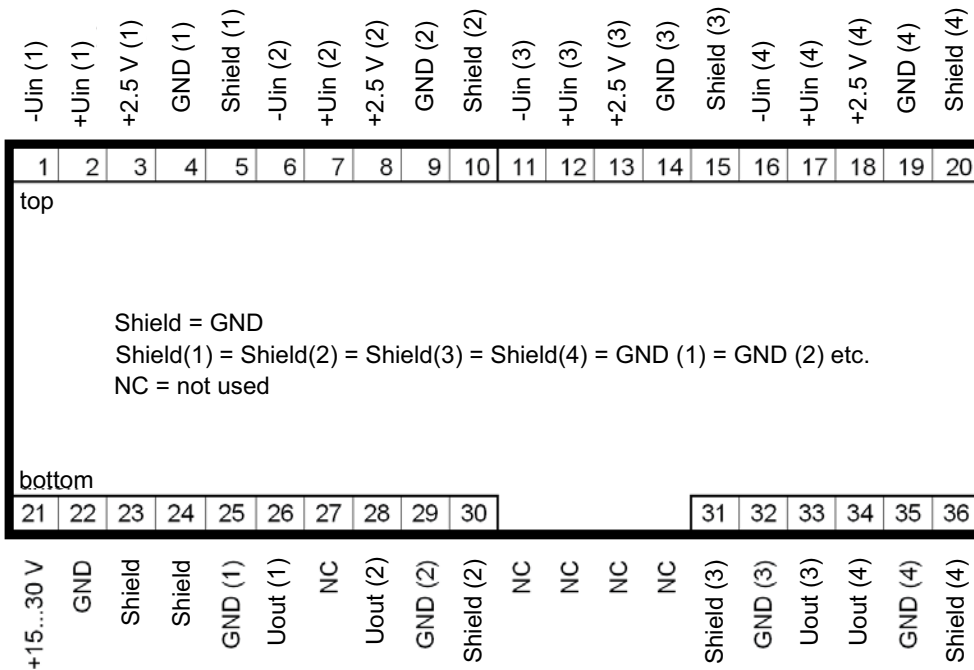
-Uin (1)
+Uin (1)
+2.5 V (1)
GND (1)
Shield (1)
-Uin (2)
+Uin (2)
+2.5 V (2)
GND (2)
Shield (2)
-Uin (3)
+Uin (3)
+2.5 V (3)
GND (3)
Shield (3)
-Uin (4)
+Uin (4)
+2.5 V (4)
GND (4)
Shield (4)

| 1 | 2 | 3 | 4 | 5 | 6 | 7 | 8 | 9 | 10 | 11 | 12 | 13 | 14 | 15 | 16 | 17 | 18 | 19 | 20 |
|---|---|---|---|---|---|---|---|---|---|---|---|---|---|---|---|---|---|---|---|

top

Shield = GND
Shield(1) = Shield(2) = Shield(3) = Shield(4) = GND (1) = GND (2) etc.
NC = not used

bottom

| 21 | 22 | 23 | 24 | 25 | 26 | 27 | 28 | 29 | 30 | 31 | 32 | 33 | 34 | 35 | 36 |
|---|---|---|---|---|---|---|---|---|---|---|---|---|---|---|---|

+15...30 V
GND
Shield
Shield
GND (1)
Uout (1)
NC
Uout (2)
GND (2)
Shield (2)
NC
NC
NC
NC
Shield (3)
GND (3)
Uout (3)
Uout (4)
GND (4)
Shield (4)